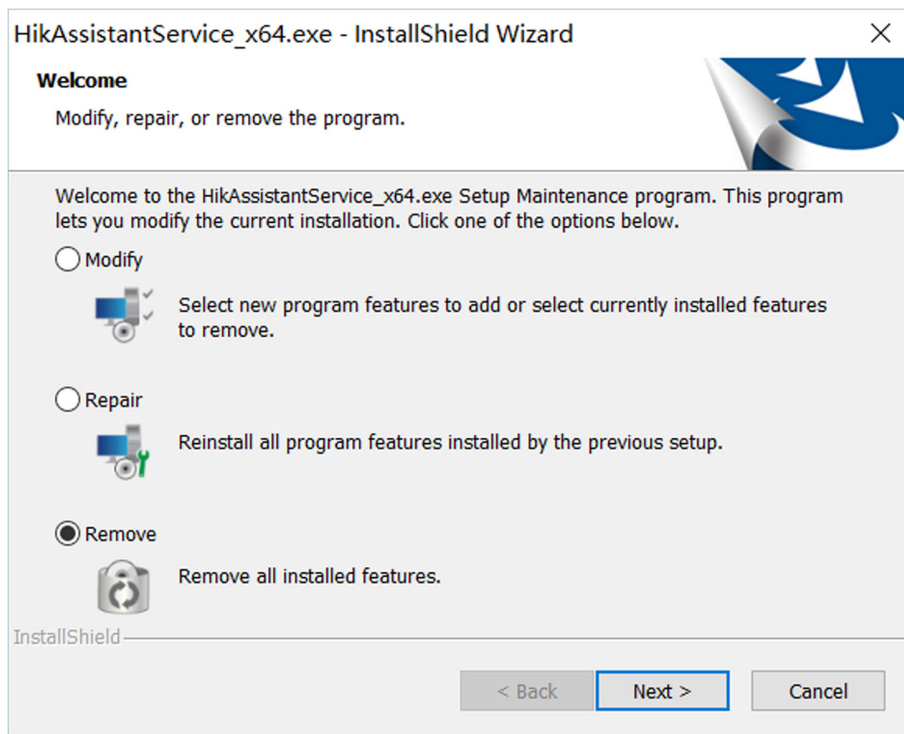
HikAssistantService_x64.exe - InstallShield Wizard

Welcome

Modify, repair, or remove the program.

Welcome to the HikAssistantService_x64.exe Setup Maintenance program. This program lets you modify the current installation. Click one of the options below.

Modify

Select new program features to add or select currently installed features to remove.

Repair

Reinstall all program features installed by the previous setup.

Remove

Remove all installed features.

InstallShield

< Back

Next >

Cancel